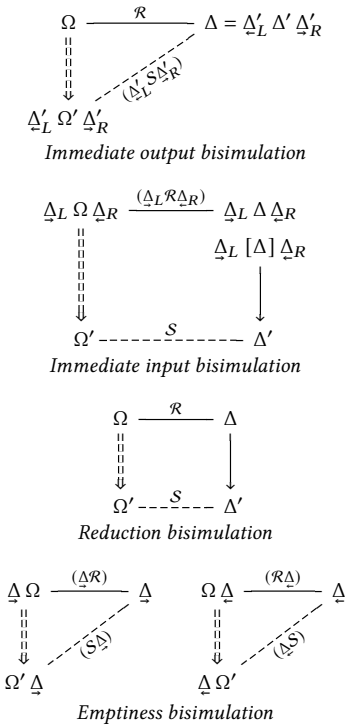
$\Omega$ $\mathcal{R}$ $\Delta = \underleftarrow{\Delta}'_L\, \Delta'\, \underrightarrow{\Delta}'_R$

$(\underleftarrow{\Delta}'_L\, \mathcal{S}\, \underrightarrow{\Delta}'_R)$

$\underleftarrow{\Delta}'_L\, \Omega'\, \underrightarrow{\Delta}'_R$

*Immediate output bisimulation*

$\underrightarrow{\Delta}_L\, \Omega\, \underleftarrow{\Delta}_R$ $(\underrightarrow{\Delta}_L \mathcal{R} \underleftarrow{\Delta}_R)$ $\underrightarrow{\Delta}_L\, \Delta\, \underleftarrow{\Delta}_R$

$\underrightarrow{\Delta}_L\, [\Delta]\, \underleftarrow{\Delta}_R$

$\Omega'$ $\mathcal{S}$ $\Delta'$

*Immediate input bisimulation*

$\Omega$ $\mathcal{R}$ $\Delta$

$\Omega'$ $\mathcal{S}$ $\Delta'$

*Reduction bisimulation*

$\underrightarrow{\Delta}\, \Omega$ $(\underrightarrow{\Delta}\mathcal{R})$ $\underrightarrow{\Delta}$

$(\mathcal{S}\underrightarrow{\Delta})$

$\Omega'\, \underrightarrow{\Delta}$

$\Omega\, \underleftarrow{\Delta}$ $(\mathcal{R}\underleftarrow{\Delta})$ $\underleftarrow{\Delta}$

$(\underleftarrow{\Delta}\mathcal{S})$

$\underleftarrow{\Delta}\, \Omega'$

*Emptiness bisimulation*